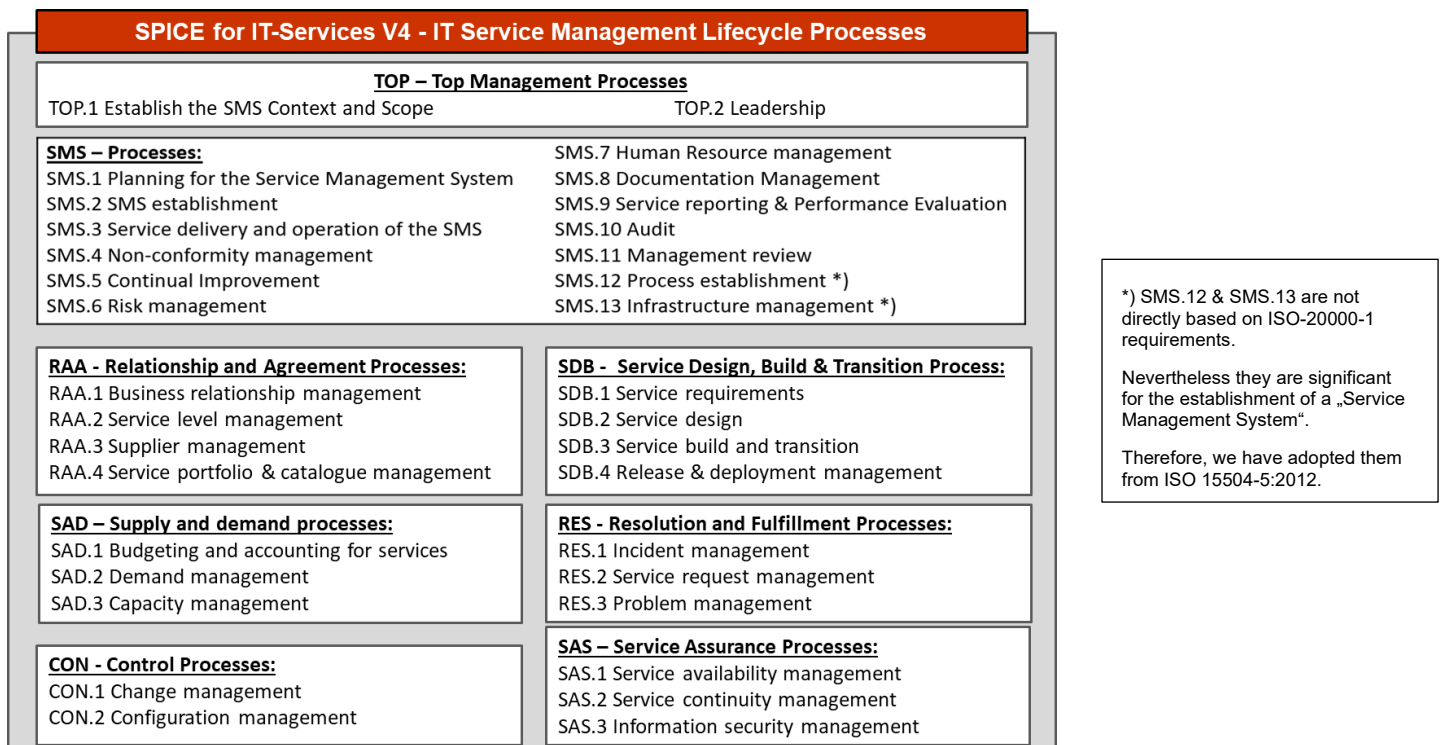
SPICE for IT-Services V4 - IT Service Management Lifecycle Processes

TOP – Top Management Processes
TOP.1 Establish the SMS Context and Scope
TOP.2 Leadership

SMS – Processes:
SMS.1 Planning for the Service Management System
SMS.2 SMS establishment
SMS.3 Service delivery and operation of the SMS
SMS.4 Non-conformity management
SMS.5 Continual Improvement
SMS.6 Risk management
SMS.7 Human Resource management
SMS.8 Documentation Management
SMS.9 Service reporting & Performance Evaluation
SMS.10 Audit
SMS.11 Management review
SMS.12 Process establishment *)
SMS.13 Infrastructure management *)

RAA - Relationship and Agreement Processes:
RAA.1 Business relationship management
RAA.2 Service level management
RAA.3 Supplier management
RAA.4 Service portfolio & catalogue management

SDB - Service Design, Build & Transition Process:
SDB.1 Service requirements
SDB.2 Service design
SDB.3 Service build and transition
SDB.4 Release & deployment management

SAD – Supply and demand processes:
SAD.1 Budgeting and accounting for services
SAD.2 Demand management
SAD.3 Capacity management

RES - Resolution and Fulfillment Processes:
RES.1 Incident management
RES.2 Service request management
RES.3 Problem management

CON - Control Processes:
CON.1 Change management
CON.2 Configuration management

SAS – Service Assurance Processes:
SAS.1 Service availability management
SAS.2 Service continuity management
SAS.3 Information security management

*) SMS.12 & SMS.13 are not directly based on ISO-20000-1 requirements.

Nevertheless they are significant for the establishment of a „Service Management System“.

Therefore, we have adopted them from ISO 15504-5:2012.